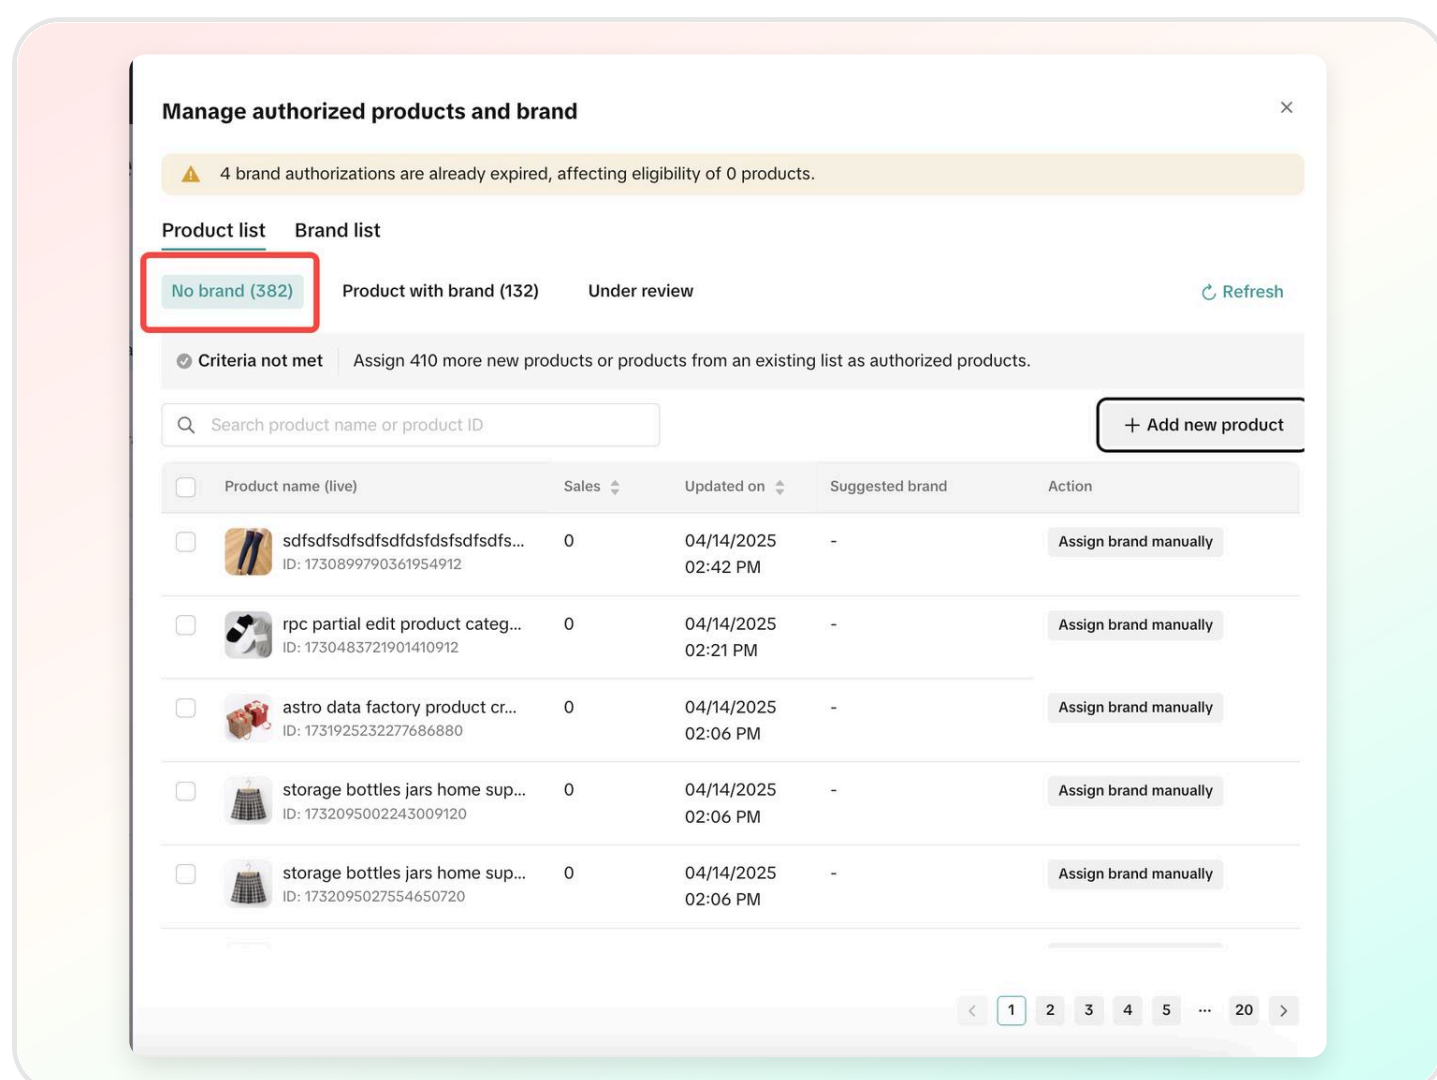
Manage authorized products and brand

×

4 brand authorizations are already expired, affecting eligibility of 0 products.

Product list Brand list

No brand (382) Product with brand (132) Under review Refresh

Criteria not met Assign 410 more new products or products from an existing list as authorized products.

Search product name or product ID

+ Add new product

| | Product name (live) | Sales | Updated on | Suggested brand | Action |
|---|---|---|---|---|---|
| | sdfsdfsdfsdfsdfdsfsdfsdfs... ID: 1730899790361954912 | 0 | 04/14/2025 02:42 PM | - | Assign brand manually |
| | rpc partial edit product categ... ID: 1730483721901410912 | 0 | 04/14/2025 02:21 PM | - | Assign brand manually |
| | astro data factory product cr... ID: 1731925232277686880 | 0 | 04/14/2025 02:06 PM | - | Assign brand manually |
| | storage bottles jars home sup... ID: 1732095002243009120 | 0 | 04/14/2025 02:06 PM | - | Assign brand manually |
| | storage bottles jars home sup... ID: 1732095027554650720 | 0 | 04/14/2025 02:06 PM | - | Assign brand manually |

< 1 2 3 4 5 ... 20 >